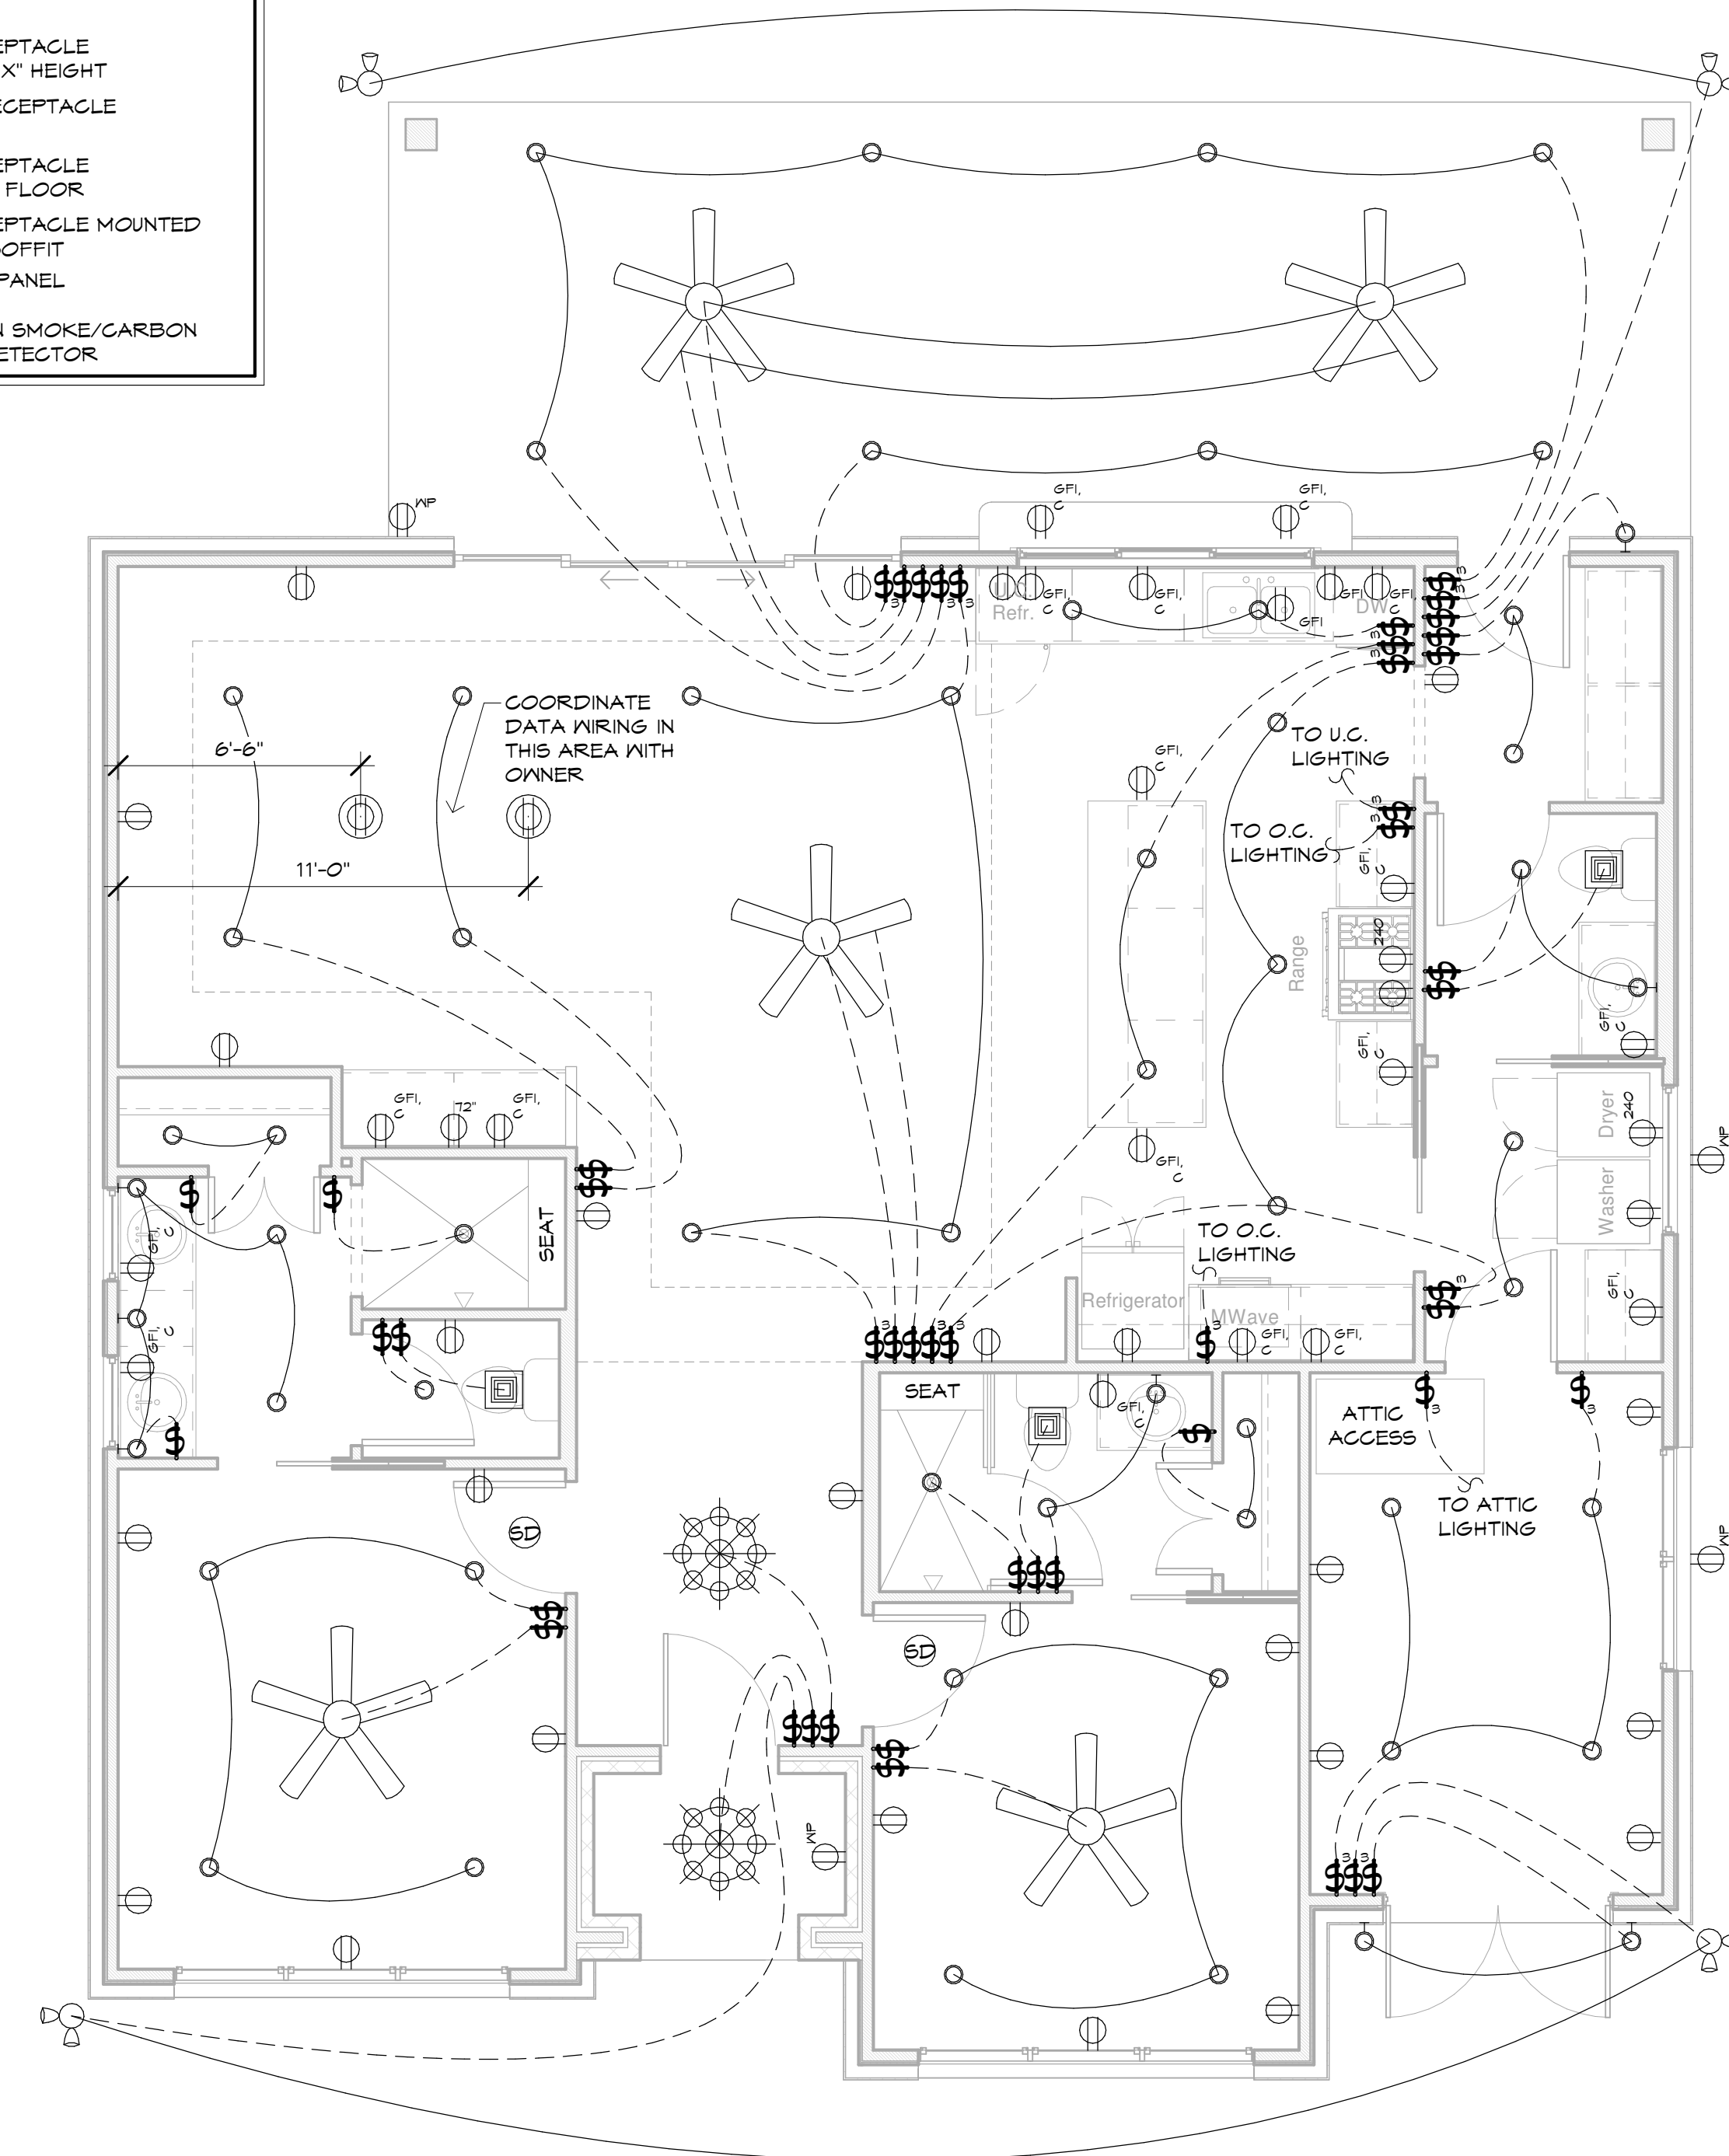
EPTACLE
"X" HEIGHT
ECEPTACLE

EPTACLE
FLOOR
EPTACLE MOUNTED
OFFIT
PANEL

N SMOKE/CARBON
ETECTOR

WP

GFI, C GFI, C

Refr. GFI, C GFI, C GFI DW GFI, C GFI, C

3 3 3 3 3 3

COORDINATE DATA WIRING IN THIS AREA WITH OWNER

6'-6"

11'-0"

GFI, C

TO U.C. LIGHTING

TO O.C. LIGHTING

GFI, C

Range 240

GFI, C

GFI, C

GFI, C 72" GFI, C

SEAT

GFI, C

Dryer 240

WP

Washer

GFI, C

TO O.C. LIGHTING

Refrigerator

MWave GFI, C GFI, C

3 3 3 3

SEAT

GFI, C

ATTIC ACCESS

TO ATTIC LIGHTING

SD

SD

WP

WP

3 3 3